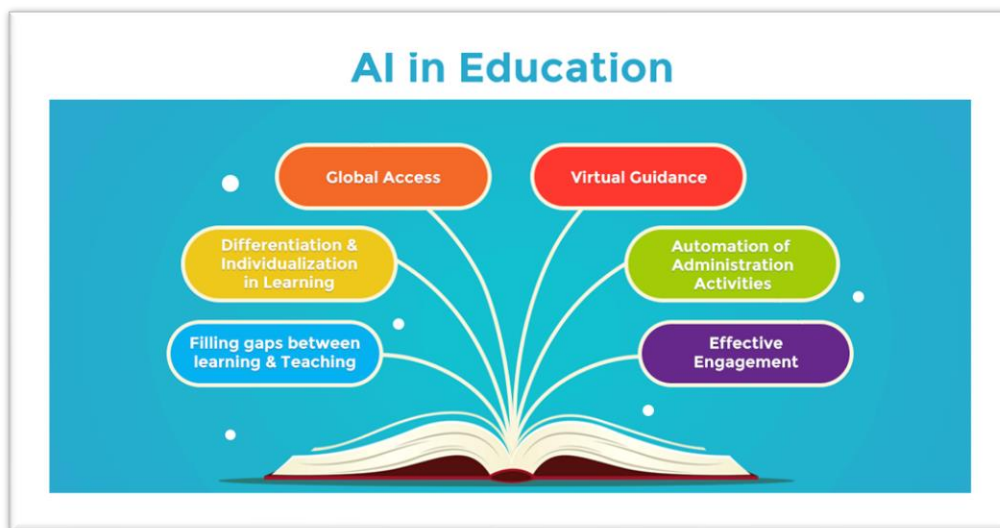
AI in Education

Global Access

Virtual Guidance

Differentiation & Individualization in Learning

Automation of Administration Activities

Filling gaps between learning & Teaching

Effective Engagement